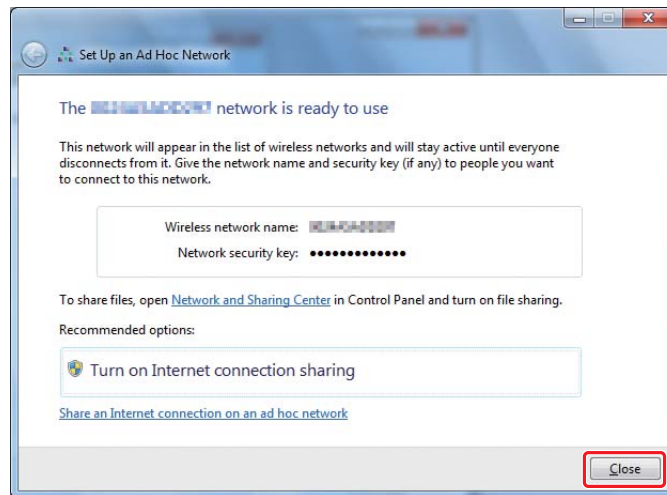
Set Up an Ad Hoc Network

The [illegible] network is ready to use

This network will appear in the list of wireless networks and will stay active until everyone disconnects from it. Give the network name and security key (if any) to people you want to connect to this network.

| | |
|---|---|
| Wireless network name: | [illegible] |
| Network security key: | ••••••••••••• |

To share files, open Network and Sharing Center in Control Panel and turn on file sharing.

Recommended options:

Turn on Internet connection sharing

Share an Internet connection on an ad hoc network

Close